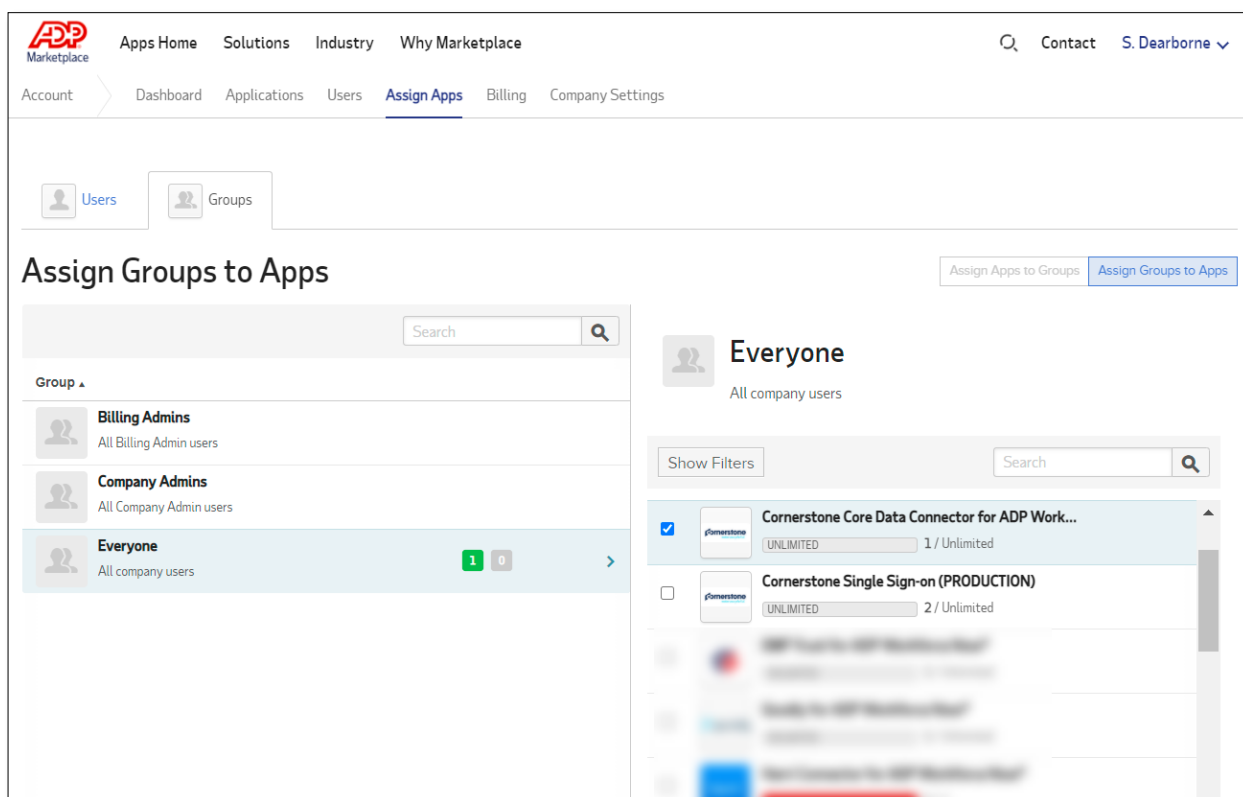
ADP Marketplace

Apps Home Solutions Industry Why Marketplace

Contact S. Dearborne

Account Dashboard Applications Users Assign Apps Billing Company Settings

Users Groups

Assign Groups to Apps

Assign Apps to Groups Assign Groups to Apps

Search

Group

Billing Admins
All Billing Admin users

Company Admins
All Company Admin users

Everyone
All company users

1 0

Everyone
All company users

Show Filters

Search

Cornerstone Core Data Connector for ADP Work...
UNLIMITED 1 / Unlimited

Cornerstone Single Sign-on (PRODUCTION)
UNLIMITED 2 / Unlimited

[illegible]

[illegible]

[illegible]